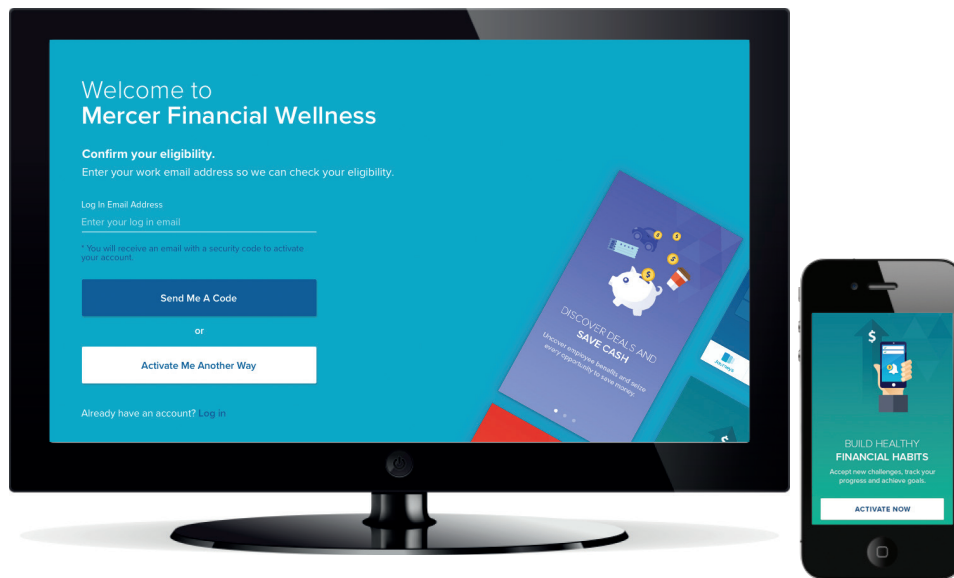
Welcome to
Mercer Financial Wellness

Confirm your eligibility.
Enter your work email address so we can check your eligibility.

Log In Email Address
Enter your log in email

* You will receive an email with a security code to activate your account.

Send Me A Code

or

Activate Me Another Way

Already have an account? Log in

DISCOVER DEALS AND SAVE CASH
Uncover employee benefits and seize every opportunity to save money.

BUILD HEALTHY
FINANCIAL HABITS
Accept new challenges, track your progress and achieve goals.

ACTIVATE NOW